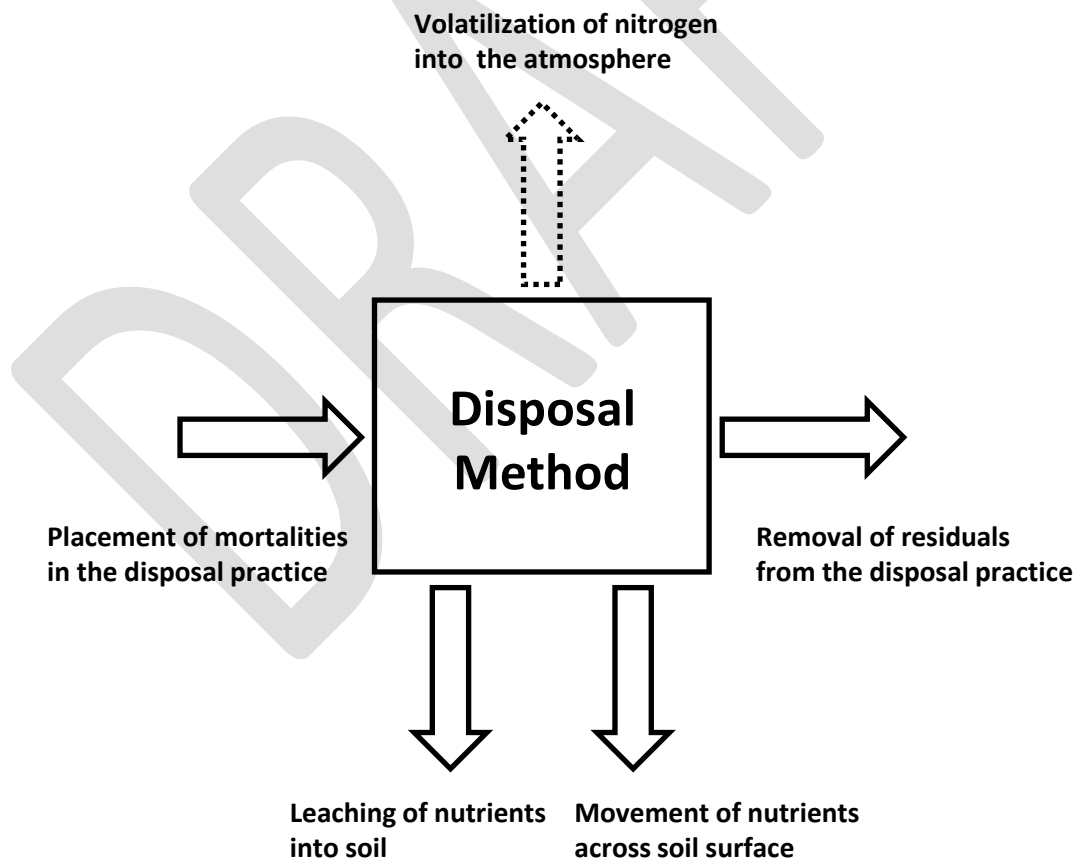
DRAFT

Volatilization of nitrogen into the atmosphere

Disposal Method

Placement of mortalities in the disposal practice

Removal of residuals from the disposal practice

Leaching of nutrients into soil

Movement of nutrients across soil surface